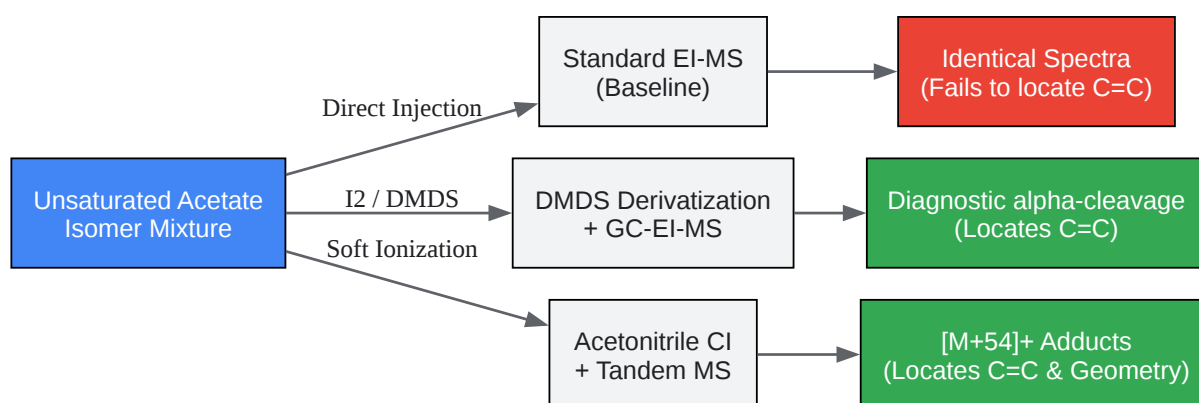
Unsaturated Acetate Isomer Mixture

Direct Injection

I2 / DMDS

Soft Ionization

Standard EI-MS (Baseline)

DMDS Derivatization + GC-EI-MS

Acetonitrile CI + Tandem MS

Identical Spectra (Fails to locate C=C)

Diagnostic alpha-cleavage (Locates C=C)

[M+54]+ Adducts (Locates C=C & Geometry)